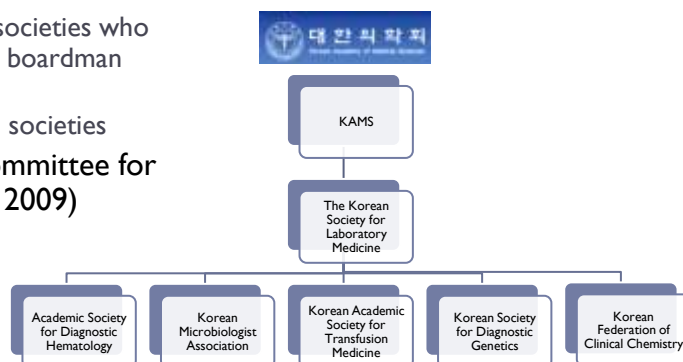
societies who boardman

societies

mmittee for 2009)

대한의학회

KAMS

The Korean Society for Laboratory Medicine

Academic Society for Diagnostic Hematology

Korean Microbiologist Association

Korean Academic Society for Transfusion Medicine

Korean Society for Diagnostic Genetics

Korean Federation of Clinical Chemistry